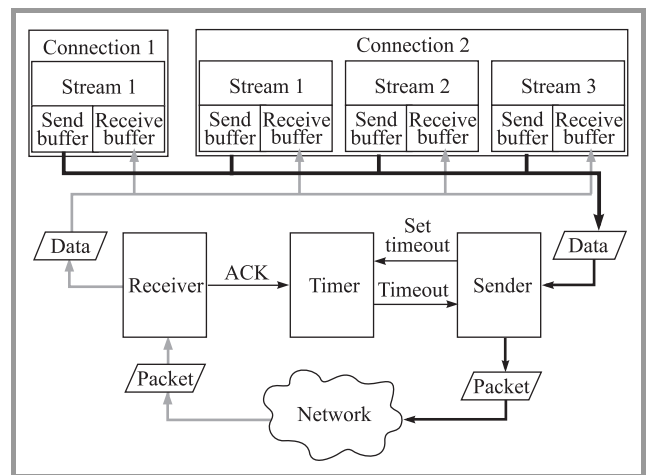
Connection 1

Stream 1

Send buffer

Receive buffer

Connection 2

Stream 1

Send buffer

Receive buffer

Stream 2

Send buffer

Receive buffer

Stream 3

Send buffer

Receive buffer

Data

Receiver

ACK

Timer

Set timeout

Timeout

Sender

Data

Packet

Network

Packet